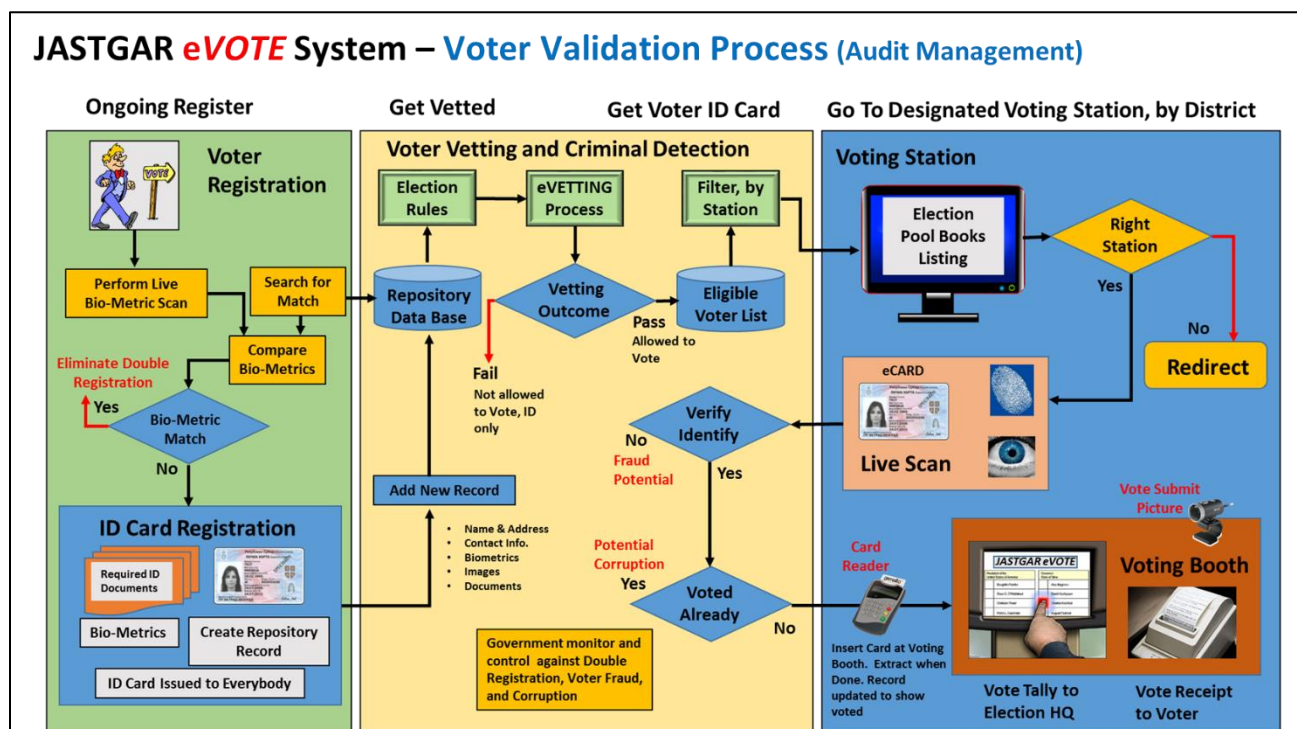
JASTGAR eVOTE System – Voter Validation Process (Audit Management)

Ongoing Register

Get Vetted

Get Voter ID Card

Go To Designated Voting Station, by District

Voter Registration

VOTE

Perform Live Bio-Metric Scan

Search for Match

Compare Bio-Metrics

Eliminate Double Registration

Yes

Bio-Metric Match

No

ID Card Registration

Required ID Documents

Bio-Metrics

Create Repository Record

ID Card Issued to Everybody

Voter Vetting and Criminal Detection

Election Rules

eVETTING Process

Filter, by Station

Repository Data Base

Vetting Outcome

Eligible Voter List

Pass
Allowed to Vote

Fail
Not allowed to Vote, ID only

Add New Record

• Name & Address
• Contact Info.
• Biometrics
• Images
• Documents

Government monitor and control against Double Registration, Voter Fraud, and Corruption

Voting Station

Election Pool Books Listing

Right Station

Yes

No

Redirect

eCARD

Live Scan

Verify Identify

No
Fraud Potential

Yes

Potential Corruption
Yes

Voted Already

No

Card Reader

Insert Card at Voting Booth. Extract when Done. Record updated to show voted

Vote Submit Picture

JASTGAR eVOTE

Voting Booth

Vote Tally to Election HQ

Vote Receipt to Voter